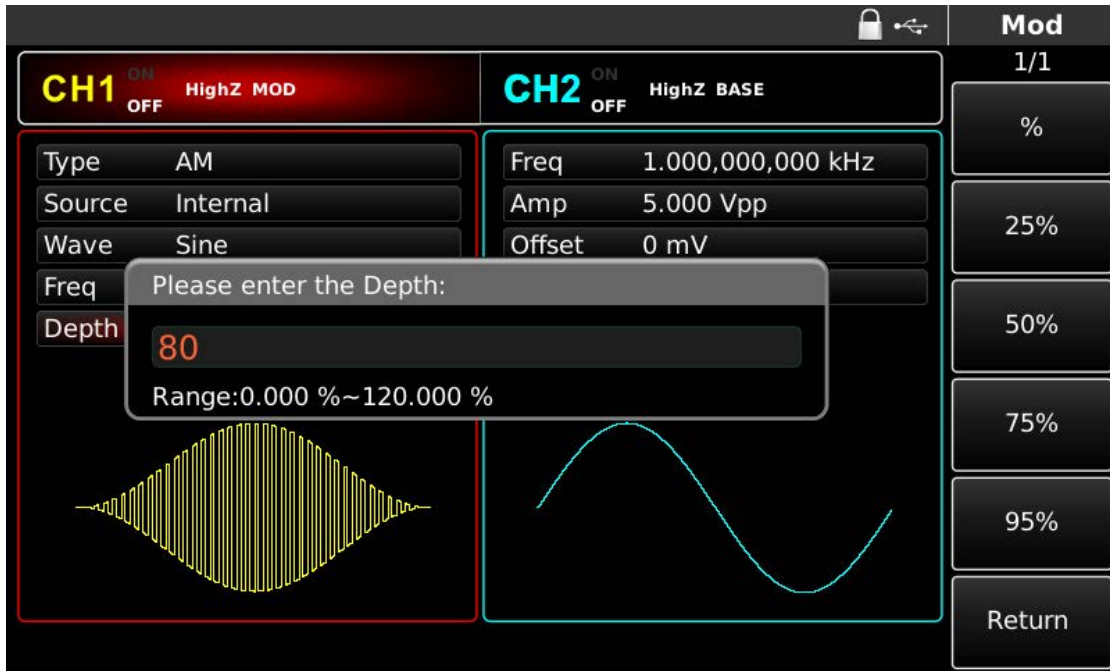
Mod
1/1

CH1 ON OFF HighZ MOD

CH2 ON OFF HighZ BASE

Type AM
Source Internal
Wave Sine
Freq
Depth

Freq 1.000,000,000 kHz
Amp 5.000 Vpp
Offset 0 mV

Please enter the Depth:
80
Range:0.000 %~120.000 %

%
25%
50%
75%
95%
Return